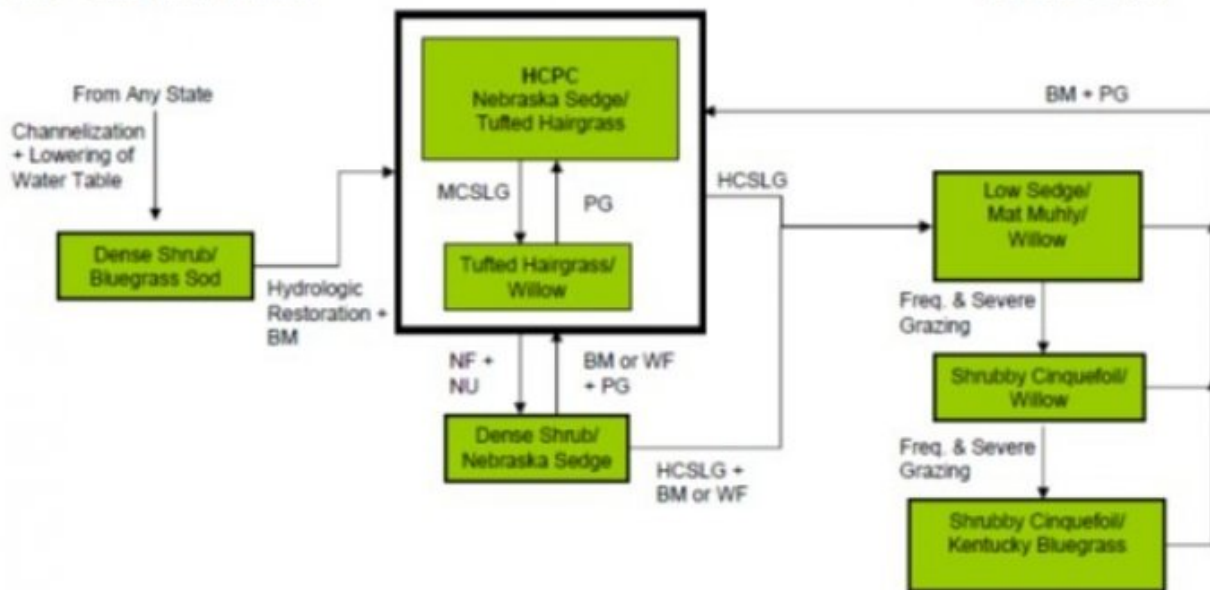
From Any State

Channelization + Lowering of Water Table

Dense Shrub/ Bluegrass Sod

Hydrologic Restoration + BM

HCPC
Nebraska Sedge/ Tufted Hairgrass

MCSLG

PG

Tufted Hairgrass/ Willow

NF + NU

BM or WF + PG

Dense Shrub/ Nebraska Sedge

HCSLG + BM or WF

BM + PG

HCSLG

Low Sedge/ Mat Muhly/ Willow

Freq. & Severe Grazing

Shrubby Cinquefoil/ Willow

Freq. & Severe Grazing

Shrubby Cinquefoil/ Kentucky Bluegrass